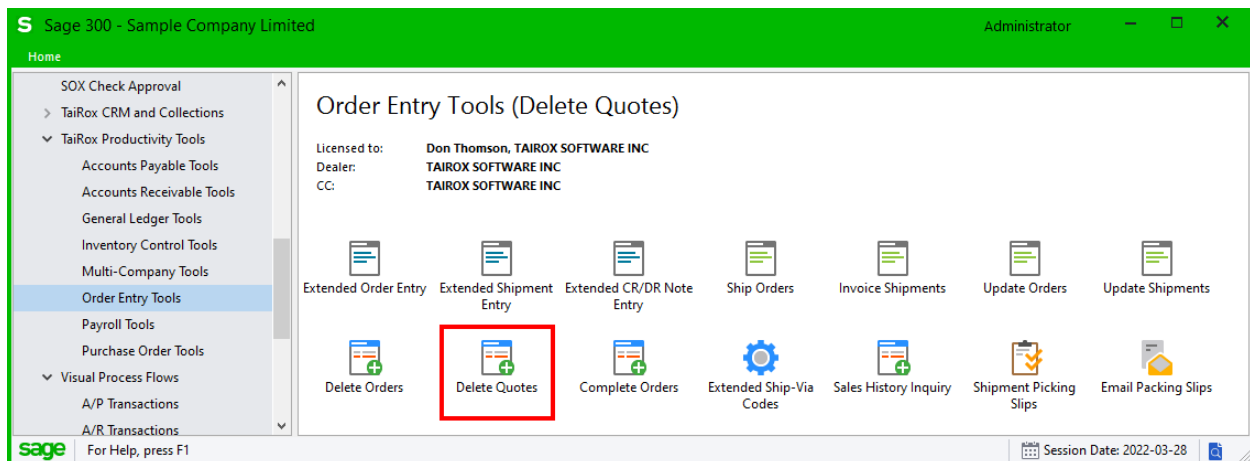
S Sage 300 - Sample Company Limited

Administrator

Home

SOX Check Approval
TaiRox CRM and Collections
TaiRox Productivity Tools
Accounts Payable Tools
Accounts Receivable Tools
General Ledger Tools
Inventory Control Tools
Multi-Company Tools
Order Entry Tools
Payroll Tools
Purchase Order Tools
Visual Process Flows
A/P Transactions
A/R Transactions

Order Entry Tools (Delete Quotes)

Licensed to: Don Thomson, TAIROX SOFTWARE INC
Dealer: TAIROX SOFTWARE INC
CC: TAIROX SOFTWARE INC

Extended Order Entry
Extended Shipment Entry
Extended CR/DR Note Entry
Ship Orders
Invoice Shipments
Update Orders
Update Shipments
Delete Orders
Delete Quotes
Complete Orders
Extended Ship-Via Codes
Sales History Inquiry
Shipment Picking Slips
Email Packing Slips

sage For Help, press F1
Session Date: 2022-03-28